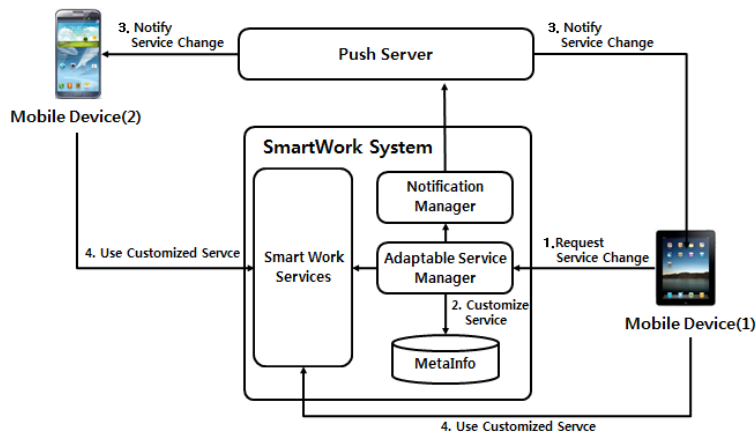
3. Notify Service Change

Push Server

3. Notify Service Change

Mobile Device(2)

SmartWork System

Notification Manager

4. Use Customized Servce

Smart Work Services

Adaptable Service Manager

1.Request Service Change

2. Customize Service

MetaInfo

Mobile Device(1)

4. Use Customized Servce